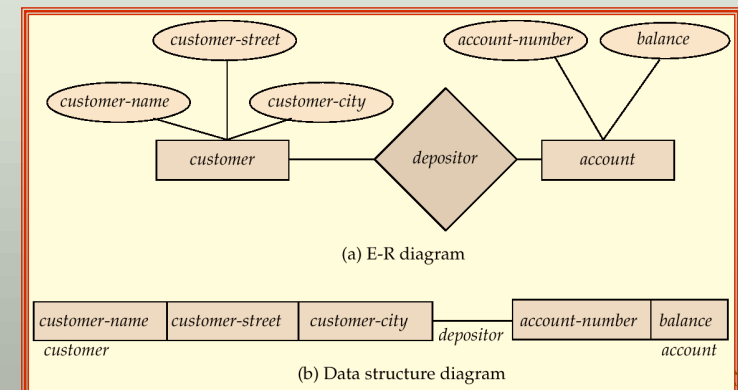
customer-street
customer-name
customer-city
account-number
balance
customer
depositor
account

(a) E-R diagram

| customer-name | customer-street | customer-city |
|---|---|---|

customer

depositor

| account-number | balance |
|---|---|

account

(b) Data structure diagram